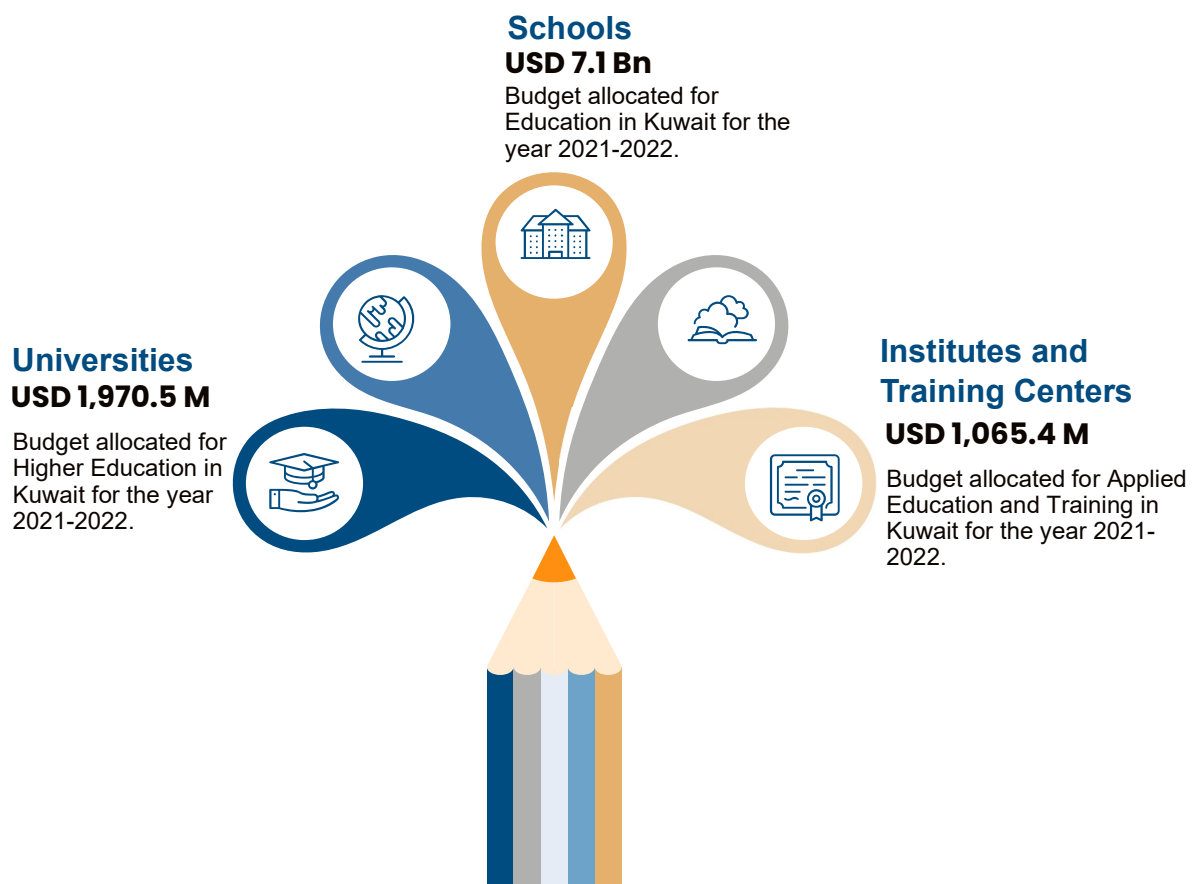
Schools
USD 7.1 Bn
Budget allocated for Education in Kuwait for the year 2021-2022.

Universities
USD 1,970.5 M
Budget allocated for Higher Education in Kuwait for the year 2021-2022.

Institutes and Training Centers
USD 1,065.4 M
Budget allocated for Applied Education and Training in Kuwait for the year 2021-2022.